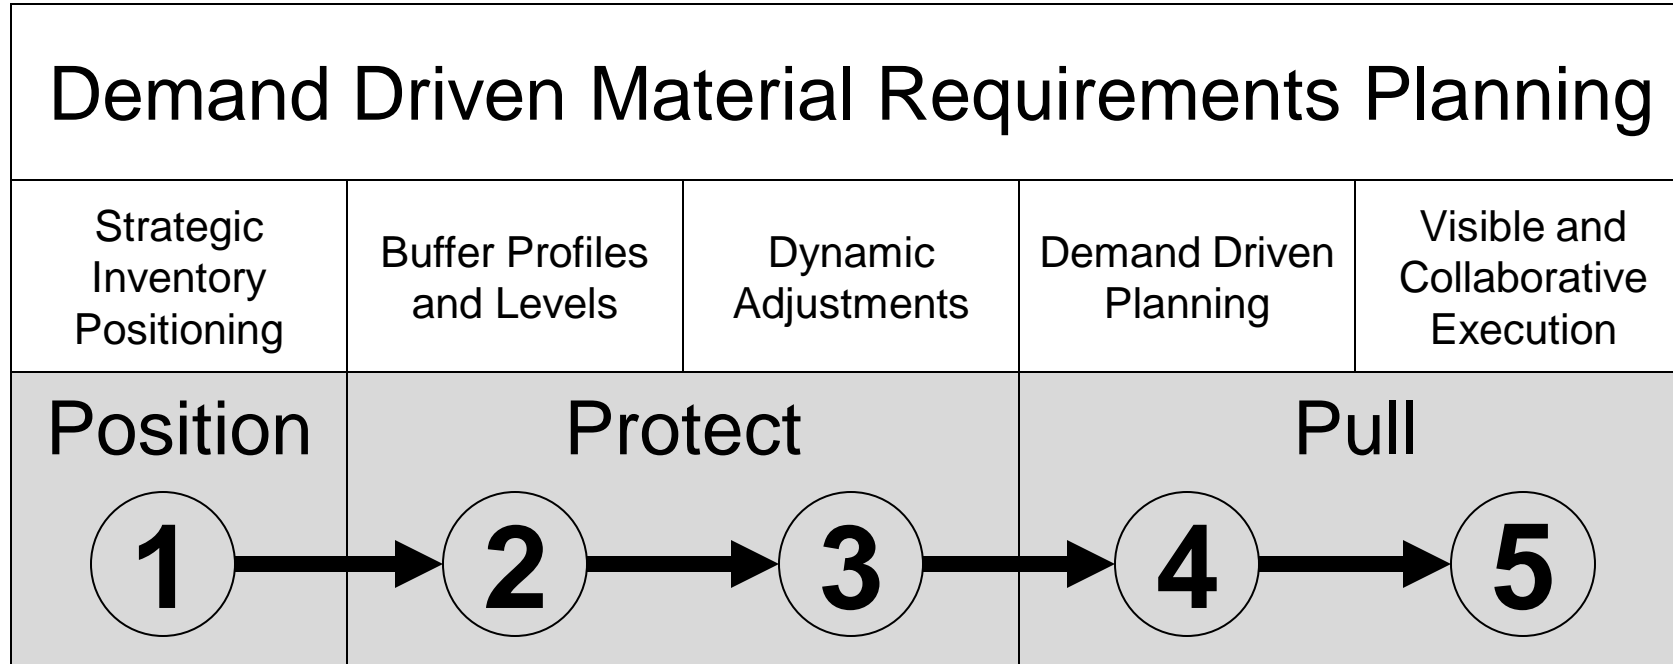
Demand Driven Material Requirements Planning

| Strategic Inventory Positioning | Buffer Profiles and Levels | Dynamic Adjustments | Demand Driven Planning | Visible and Collaborative Execution |
|---|---|---|---|---|

Position

Protect

Pull

1

2

3

4

5